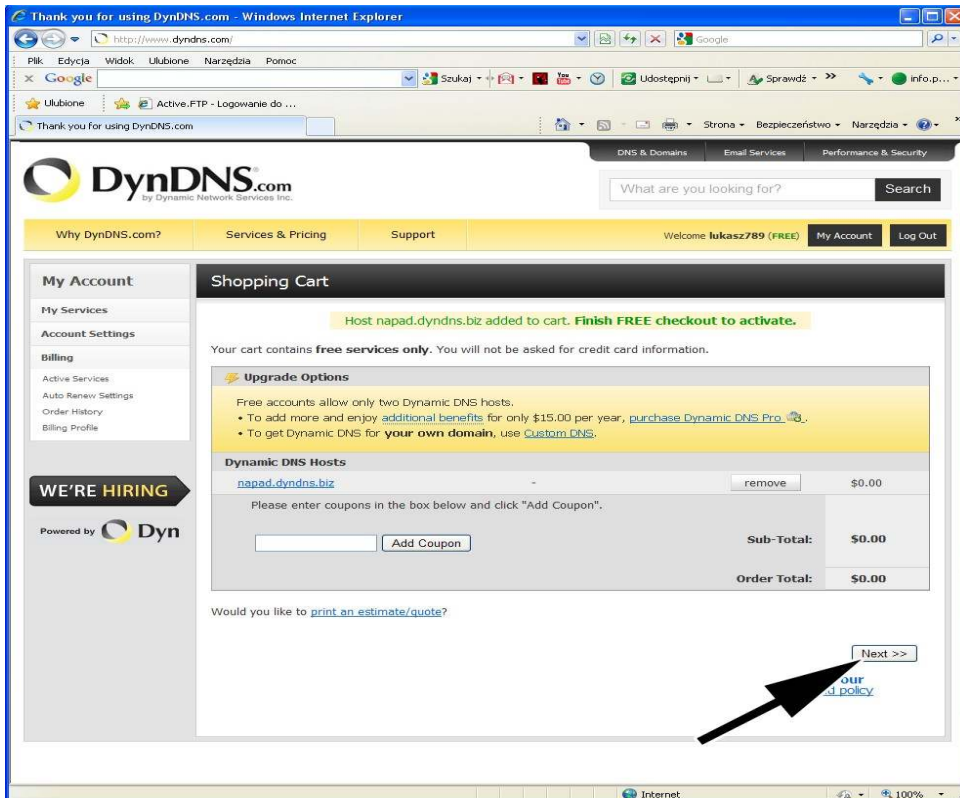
Thank you for using DynDNS.com - Windows Internet Explorer

http://www.dyndns.com/

Google

Plik Edycja Widok Ulubione Narzędzia Pomoc

Google

Szukaj • Udostępnij • Sprawdź • >> info.p...

Ulubione Active.FTP - Logowanie do ...

Thank you for using DynDNS.com

Strona • Bezpieczeństwo • Narzędzia •

DNS & Domains Email Services Performance & Security

DynDNS.com by Dynamic Network Services Inc.

What are you looking for? Search

Why DynDNS.com? Services & Pricing Support Welcome lukasz789 (FREE) My Account Log Out

My Account

My Services

Account Settings

Billing

Active Services

Auto Renew Settings

Order History

Billing Profile

WE'RE HIRING

Powered by Dyn

Shopping Cart

Host napad.dyndns.biz added to cart. Finish FREE checkout to activate.

Your cart contains free services only. You will not be asked for credit card information.

Upgrade Options

Free accounts allow only two Dynamic DNS hosts.
• To add more and enjoy additional benefits for only $15.00 per year, purchase Dynamic DNS Pro .
• To get Dynamic DNS for your own domain, use Custom DNS.

Dynamic DNS Hosts

| napad.dyndns.biz | - | remove | $0.00 |
|---|---|---|---|

Please enter coupons in the box below and click "Add Coupon".

Add Coupon

Sub-Total: $0.00

Order Total: $0.00

Would you like to print an estimate/quote?

Next >>

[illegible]our
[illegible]d policy

Internet 100%